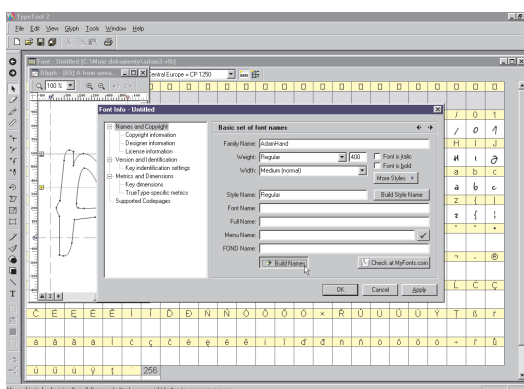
TypeTool 2

File Edit View Glyph Tools Window Help

Font - Untitled [C:\Moje dokumenty\adam3.vfb]

Glyph - [65] A from unna

100 %

Central Europe = CP 1250

Font Info - Untitled

Names and Copyright
Copyright information
Designer information
License information
Version and Identification
Key indentification settings
Metrics and Dimensions
Key dimensions
TrueType-specific metrics
Supported Codepages

Basic set of font names

Family Name: AdamHand

Weight: Regular 400

Font is italic

Font is bold

Width: Medium (normal)

More Styles

Style Name: Regular

Build Style Name

Font Name:

Full Name:

Menu Name:

FOND Name:

Build Names

Check at MyFonts.com

OK

Cancel

Apply

Č É Ę Ë Ě Í Î Ď Đ Ń Ň Ó Ô Ő Ö × Ř Ů Ú Ű Ü Ý Ţ ß ŕ

á â ă ä ĺ ć ç č é ę ë ě í î ď đ ń ň ó ô ő ö ÷ ř ů

ú ű ü ý ţ

256